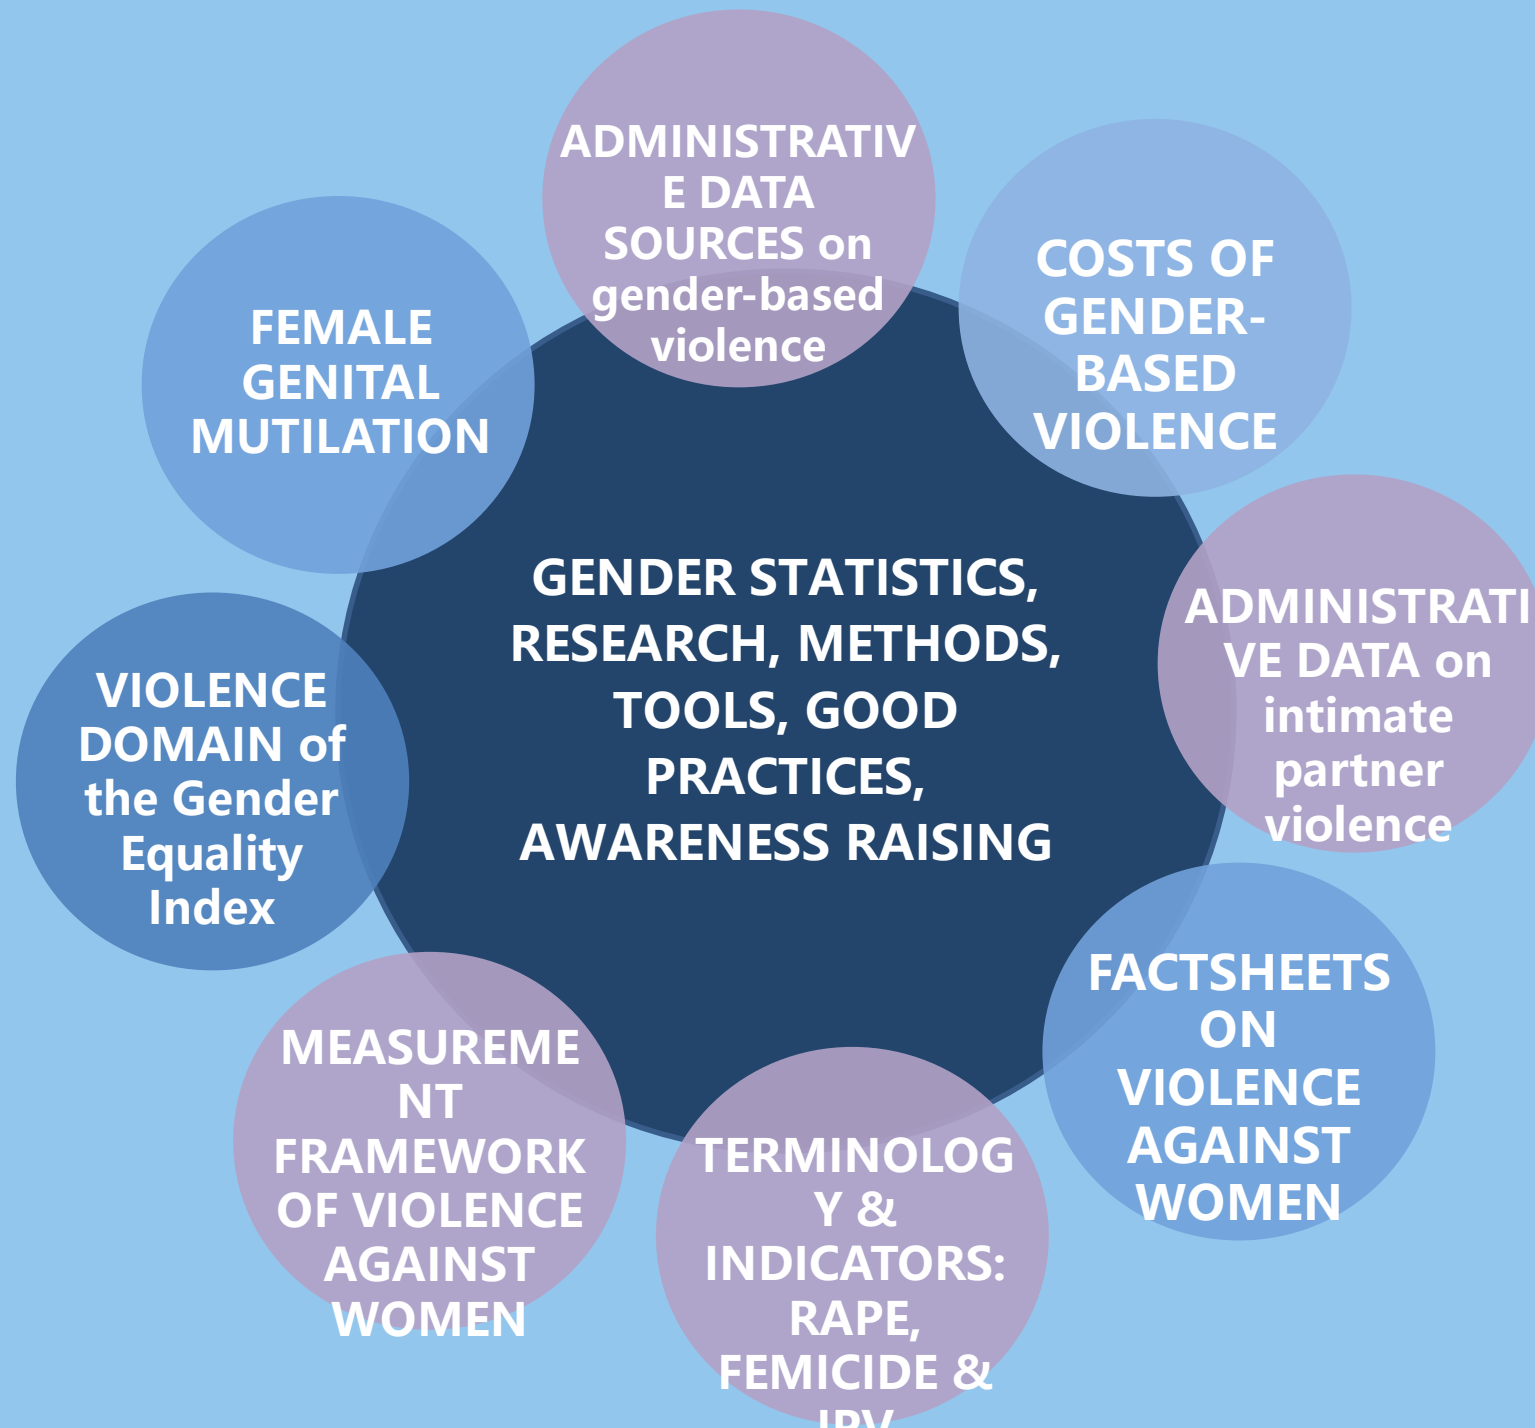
ADMINISTRATIVE DATA SOURCES on gender-based violence

COSTS OF GENDER-BASED VIOLENCE

ADMINISTRATIVE DATA on intimate partner violence

FACTSHEETS ON VIOLENCE AGAINST WOMEN

TERMINOLOGY & INDICATORS: RAPE, FEMICIDE & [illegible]

MEASUREMENT FRAMEWORK OF VIOLENCE AGAINST WOMEN

VIOLENCE DOMAIN of the Gender Equality Index

FEMALE GENITAL MUTILATION

GENDER STATISTICS, RESEARCH, METHODS, TOOLS, GOOD PRACTICES, AWARENESS RAISING